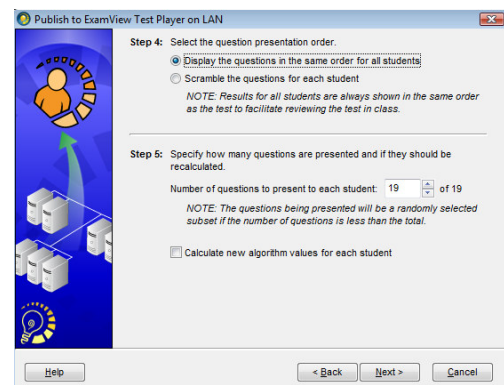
Publish to ExamView Test Player on LAN

Step 4: Select the question presentation order.

Display the questions in the same order for all students

Scramble the questions for each student

NOTE: Results for all students are always shown in the same order as the test to facilitate reviewing the test in class.

Step 5: Specify how many questions are presented and if they should be recalculated.

Number of questions to present to each student: 19 of 19

NOTE: The questions being presented will be a randomly selected subset if the number of questions is less than the total.

Calculate new algorithm values for each student

Help

< Back

Next >

Cancel